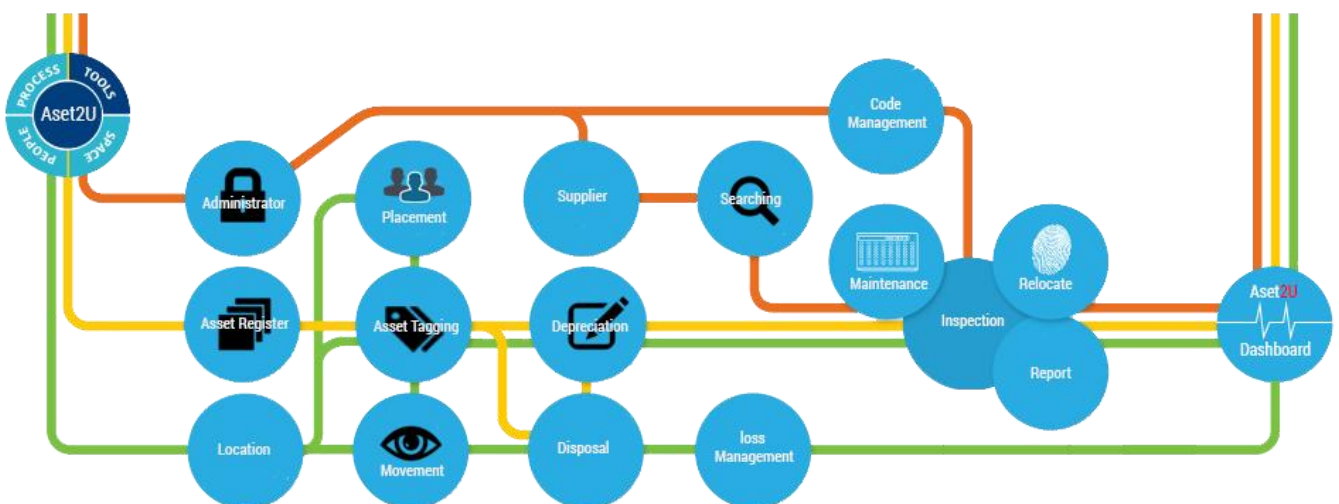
PROCESS
TOOLS
Aset2U
PEOPLE
SPACE

Code Management

Administrator

Placement

Supplier

Searching

Maintenance

Relocate

Inspection

Asset Register

Asset Tagging

Depreciation

Aset2U Dashboard

Report

Location

Movement

Disposal

loss Management